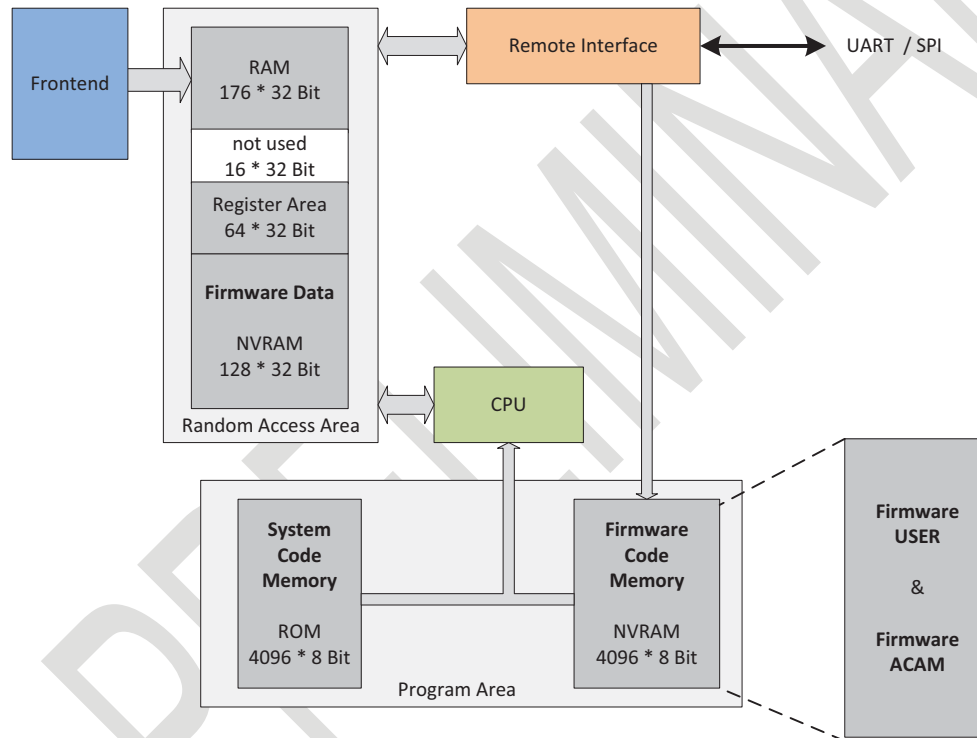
Frontend

RAM
176 * 32 Bit

not used
16 * 32 Bit

Register Area
64 * 32 Bit

**Firmware Data**

NVRAM
128 * 32 Bit

Random Access Area

Remote Interface

UART / SPI

CPU

**System Code Memory**

ROM
4096 * 8 Bit

**Firmware Code Memory**

NVRAM
4096 * 8 Bit

Program Area

**Firmware USER**

&

**Firmware ACAM**

DRAFT PRELIMINARY